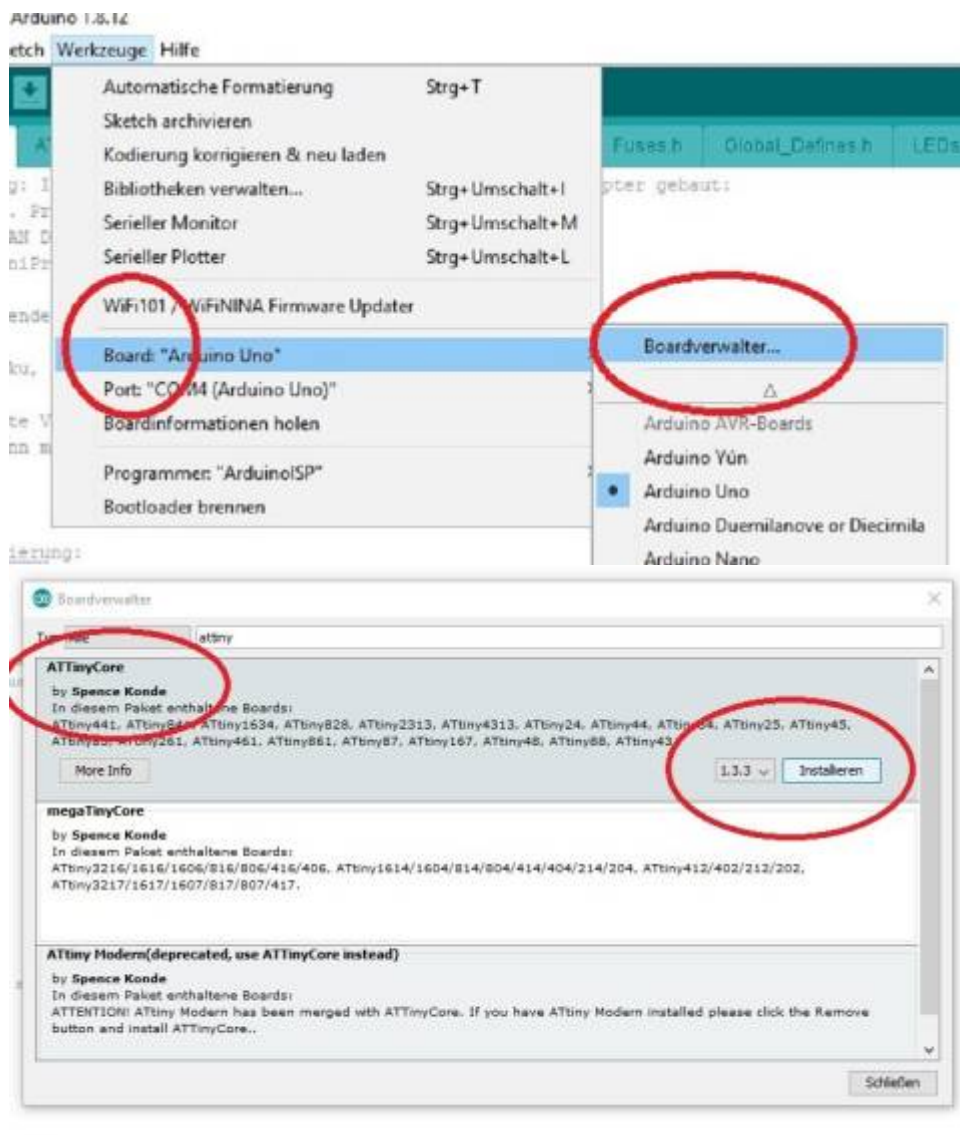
Arduino 1.8.12

etch Werkzeuge Hilfe

Automatische Formatierung Strg+T
Sketch archivieren
Kodierung korrigieren & neu laden
Bibliotheken verwalten... Strg+Umschalt+I
Serieller Monitor Strg+Umschalt+M
Serieller Plotter Strg+Umschalt+L

WiFi101 / WiFiNINA Firmware Updater

Board: "Arduino Uno"
Port: "COM4 (Arduino Uno)"
Boardinformationen holen

Programmer: "ArduinoISP"
Bootloader brennen

Fuses.h Global_Defines.h LEDs

g: I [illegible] pter gebaut:
. Pr
AN D
niPr
ende
ku,
te V
nn m
ierung:

Boardverwalter...
Arduino AVR-Boards
Arduino Yún
Arduino Uno
Arduino Duemilanove or Diecimila
Arduino Nano

Boardverwalter

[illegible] attiny

ATTinyCore
by Spence Konde
In diesem Paket enthaltene Boards:
ATtiny441, ATtiny841, ATtiny1634, ATtiny828, ATtiny2313, ATtiny4313, ATtiny24, ATtiny44, ATtiny84, ATtiny25, ATtiny45, ATtiny85, ATtiny261, ATtiny461, ATtiny861, ATtiny87, ATtiny167, ATtiny48, ATtiny88, ATtiny43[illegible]
More Info
1.3.3 Installieren

megaTinyCore
by Spence Konde
In diesem Paket enthaltene Boards:
ATtiny3216/1616/1606/816/806/416/406, ATtiny1614/1604/814/804/414/404/214/204, ATtiny412/402/212/202, ATtiny3217/1617/1607/817/807/417.

ATtiny Modern(deprecated, use ATTinyCore instead)
by Spence Konde
In diesem Paket enthaltene Boards:
ATTENTION! ATtiny Modern has been merged with ATTinyCore. If you have ATtiny Modern installed please click the Remove button and install ATTinyCore..

Schließen